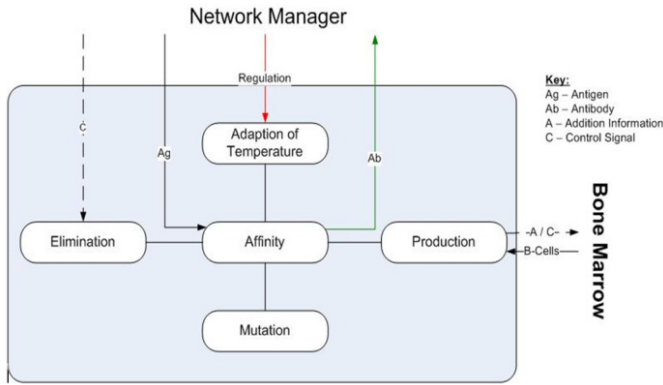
Network Manager

Regulation

C

Ag

Adaption of Temperature

Ab

Key:
Ag – Antigen
Ab – Antibody
A – Addition Information
C – Control Signal

Elimination

Affinity

Production

-A / C-

B-Cells

Bone Marrow

Mutation